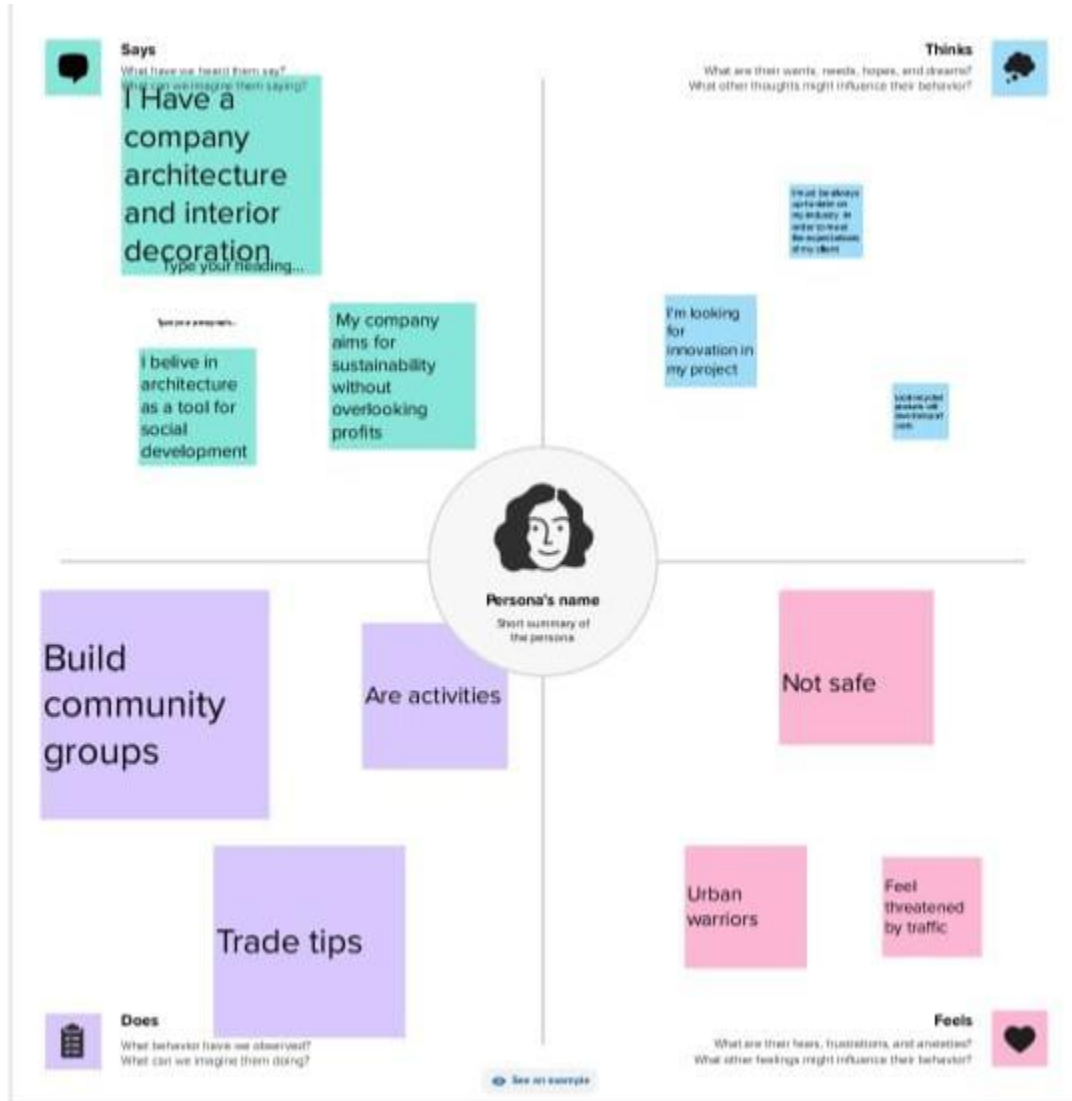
Says

What have we heard them say?
What can we imagine them saying?

I Have a company architecture and interior decoration

Type your heading...

Type your paragraph...

I belive in architecture as a tool for social development

My company aims for sustainability without overlooking profits

Thinks

What are their wants, needs, hopes, and dreams?
What other thoughts might influence their behavior?

I must be always up to date on my industry in order to meet the expectations of my clients

I'm looking for innovation in my project

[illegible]

Persona's name

Short summary of the persona

Build community groups

Are activities

Trade tips

Not safe

Urban warriors

Feel threatened by traffic

Does

What behavior have we observed?
What can we imagine them doing?

See an example

Feels

What are their fears, frustrations, and anxieties?
What other feelings might influence their behavior?